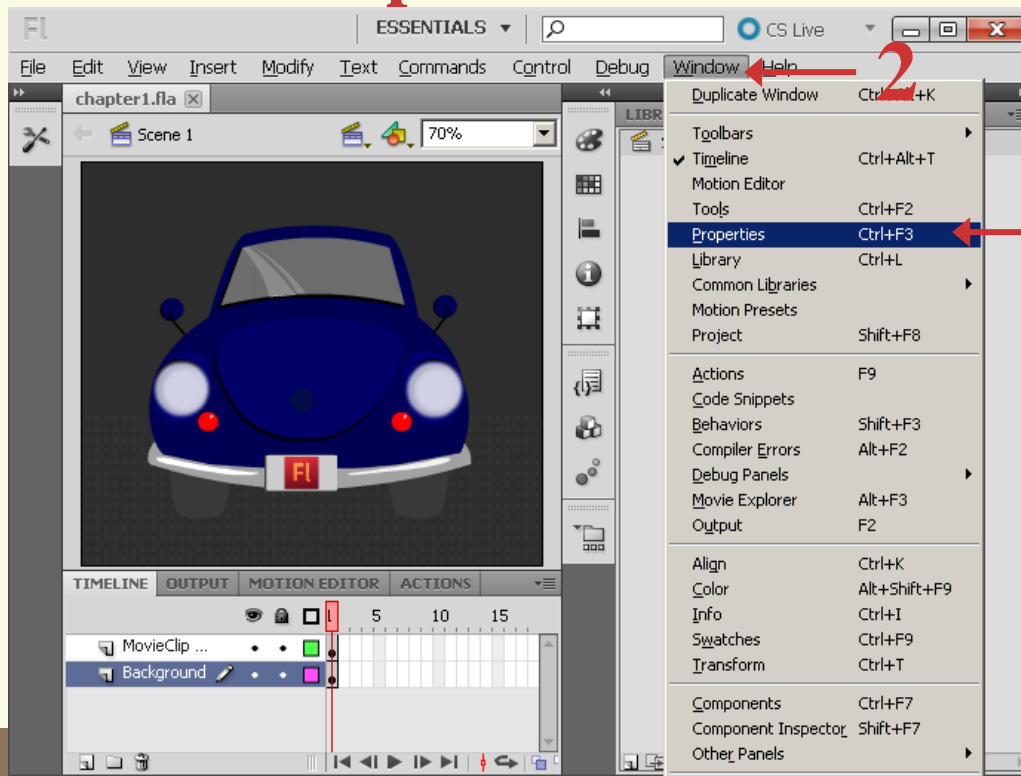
Fl

ESSENTIALS ▾

CS Live

File Edit View Insert Modify Text Commands Control Debug Window Help

2

chapter1.fla

Scene 1

70%

LIBR

Duplicate Window Ctrl+Alt+K

Toolbars
Timeline Ctrl+Alt+T
Motion Editor
Tools Ctrl+F2
Properties Ctrl+F3
Library Ctrl+L
Common Libraries
Motion Presets
Project Shift+F8

Actions F9
Code Snippets
Behaviors Shift+F3
Compiler Errors Alt+F2
Debug Panels
Movie Explorer Alt+F3
Output F2

Align Ctrl+K
Color Alt+Shift+F9
Info Ctrl+I
Swatches Ctrl+F9
Transform Ctrl+T

Components Ctrl+F7
Component Inspector Shift+F7
Other Panels

Fl

TIMELINE OUTPUT MOTION EDITOR ACTIONS

1 5 10 15

MovieClip ...
Background